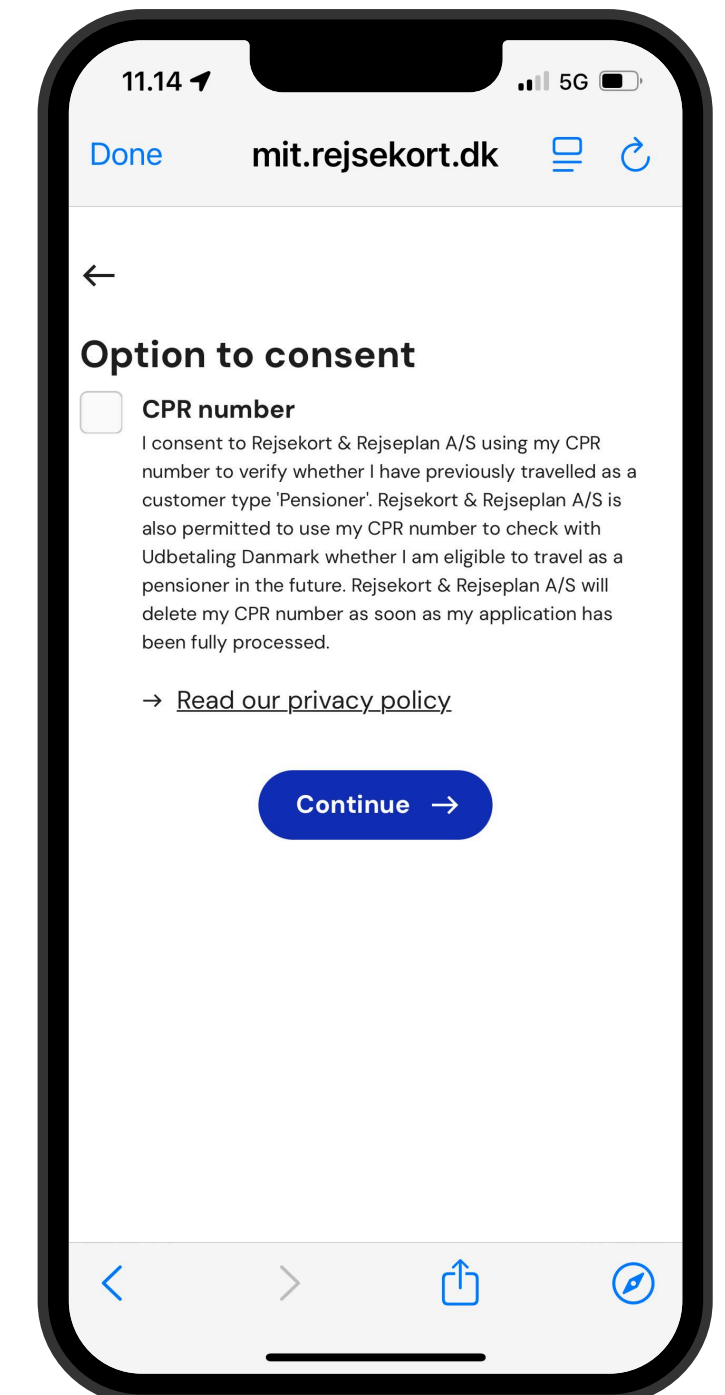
11.14

5G

Done

mit.rejsekort.dk

←

Option to consent

CPR number

I consent to Rejsekort & Rejseplan A/S using my CPR number to verify whether I have previously travelled as a customer type 'Pensioner'. Rejsekort & Rejseplan A/S is also permitted to use my CPR number to check with Udbetaling Danmark whether I am eligible to travel as a pensioner in the future. Rejsekort & Rejseplan A/S will delete my CPR number as soon as my application has been fully processed.

→ Read our privacy policy

Continue →